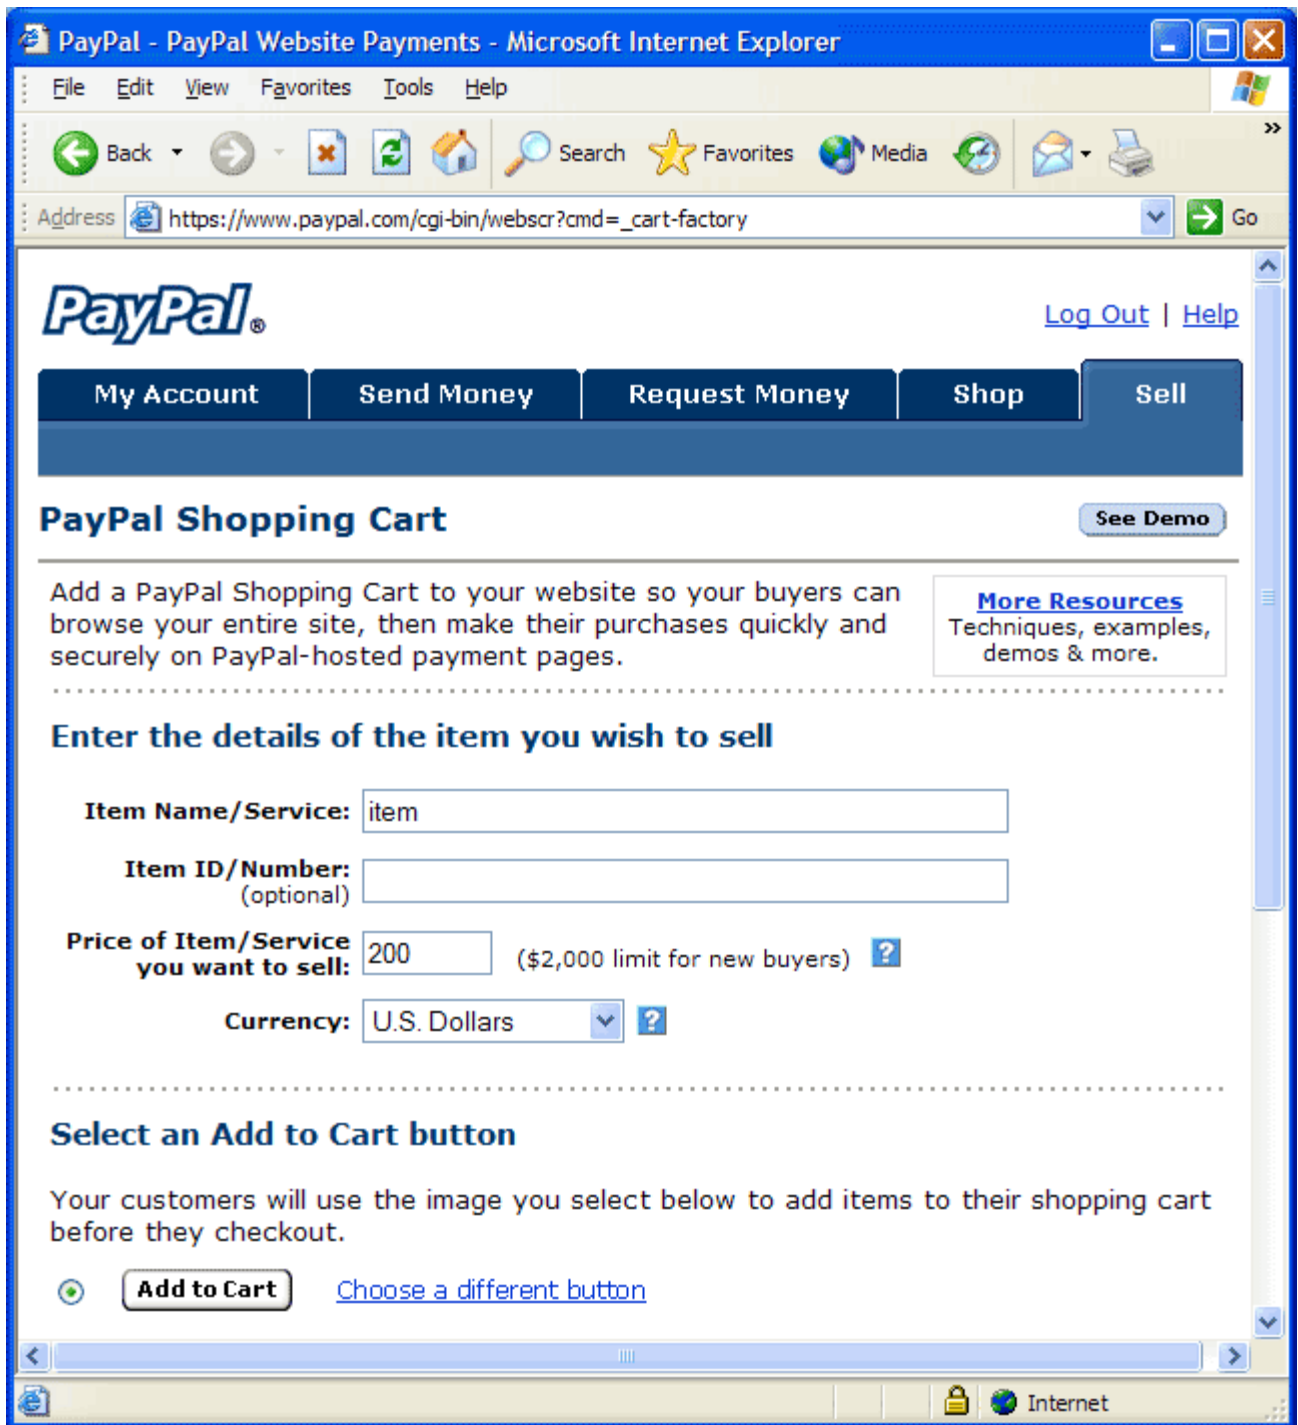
PayPal - PayPal Website Payments - Microsoft Internet Explorer

File Edit View Favorites Tools Help

Back Search Favorites Media

Address https://www.paypal.com/cgi-bin/webscr?cmd=_cart-factory Go

PayPal®

Log Out | Help

My Account | Send Money | Request Money | Shop | Sell

PayPal Shopping Cart

See Demo

Add a PayPal Shopping Cart to your website so your buyers can browse your entire site, then make their purchases quickly and securely on PayPal-hosted payment pages.

More Resources
Techniques, examples, demos & more.

Enter the details of the item you wish to sell

Item Name/Service: item

Item ID/Number: (optional)

Price of Item/Service you want to sell: 200 ($2,000 limit for new buyers) ?

Currency: U.S. Dollars ?

Select an Add to Cart button

Your customers will use the image you select below to add items to their shopping cart before they checkout.

Add to Cart

Choose a different button

Internet